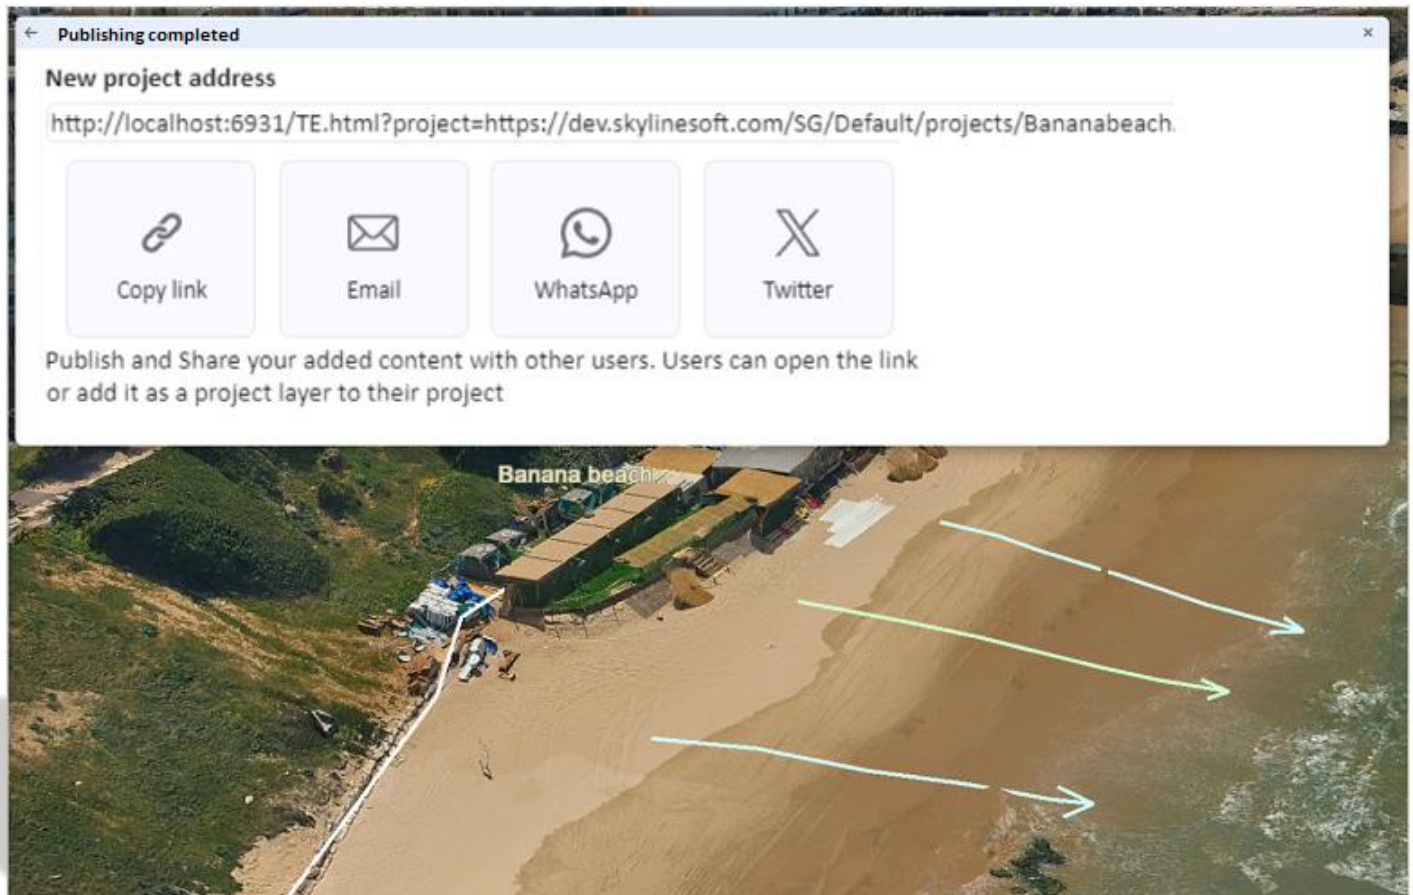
← Publishing completed ×

New project address

http://localhost:6931/TE.html?project=https://dev.skylinesoft.com/SG/Default/projects/Bananabeach.

Copy link

Email

WhatsApp

Twitter

Publish and Share your added content with other users. Users can open the link or add it as a project layer to their project

Banana beach